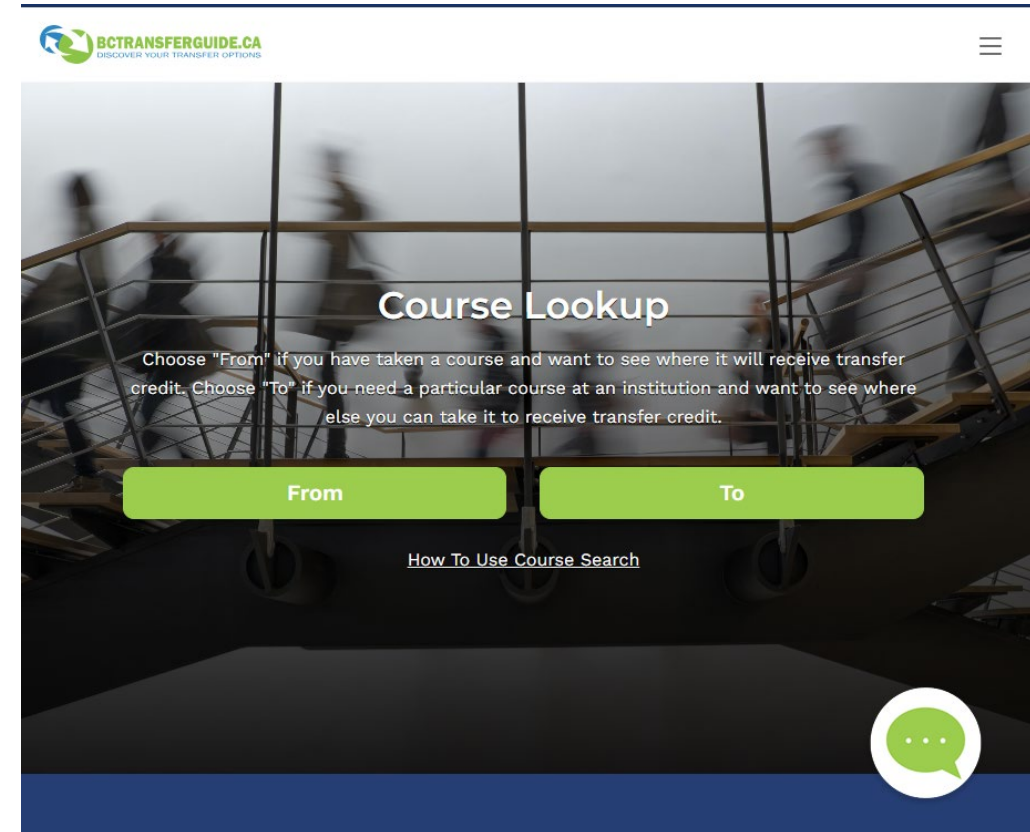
BCTRANSFERGUIDE.CA
DISCOVER YOUR TRANSFER OPTIONS

Course Lookup

Choose "From" if you have taken a course and want to see where it will receive transfer credit. Choose "To" if you need a particular course at an institution and want to see where else you can take it to receive transfer credit.

From

To

How To Use Course Search